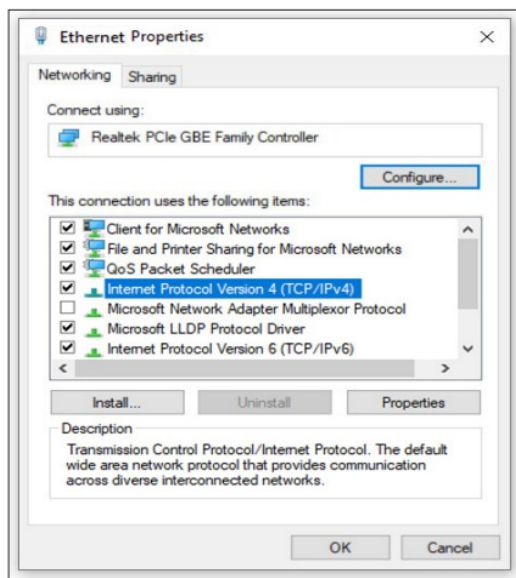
Ethernet Properties ×

Networking Sharing

Connect using:

Realtek PCIe GBE Family Controller

Configure...

This connection uses the following items:

Client for Microsoft Networks
File and Printer Sharing for Microsoft Networks
QoS Packet Scheduler
Internet Protocol Version 4 (TCP/IPv4)
Microsoft Network Adapter Multiplexor Protocol
Microsoft LLDP Protocol Driver
Internet Protocol Version 6 (TCP/IPv6)

Install... Uninstall Properties

Description

Transmission Control Protocol/Internet Protocol. The default wide area network protocol that provides communication across diverse interconnected networks.

OK Cancel